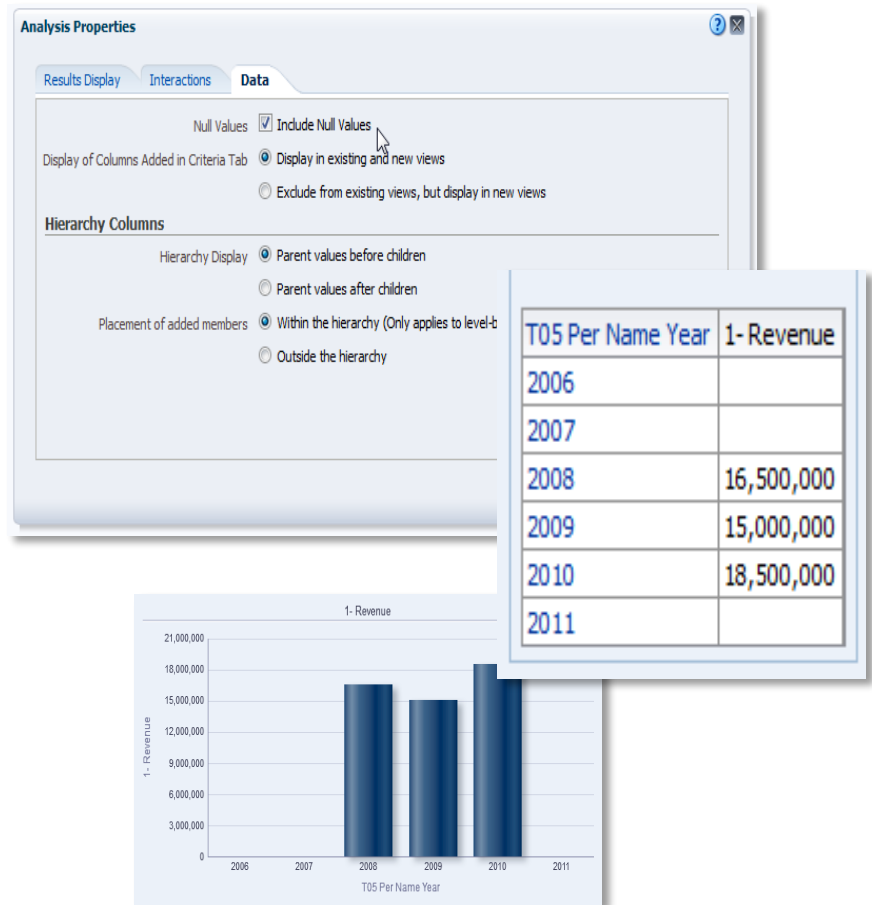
Analysis Properties

Results Display Interactions Data

Null Values Include Null Values

Display of Columns Added in Criteria Tab Display in existing and new views

Exclude from existing views, but display in new views

Hierarchy Columns

Hierarchy Display Parent values before children

Parent values after children

Placement of added members Within the hierarchy (Only applies to level-b

Outside the hierarchy

| T05 Per Name Year | 1- Revenue |
|---|---|
| 2006 | |
| 2007 | |
| 2008 | 16,500,000 |
| 2009 | 15,000,000 |
| 2010 | 18,500,000 |
| 2011 | |

1- Revenue

21,000,000
18,000,000
15,000,000
12,000,000
9,000,000
6,000,000
3,000,000
0

1- Revenue

2006 2007 2008 2009 2010 2011

T05 Per Name Year